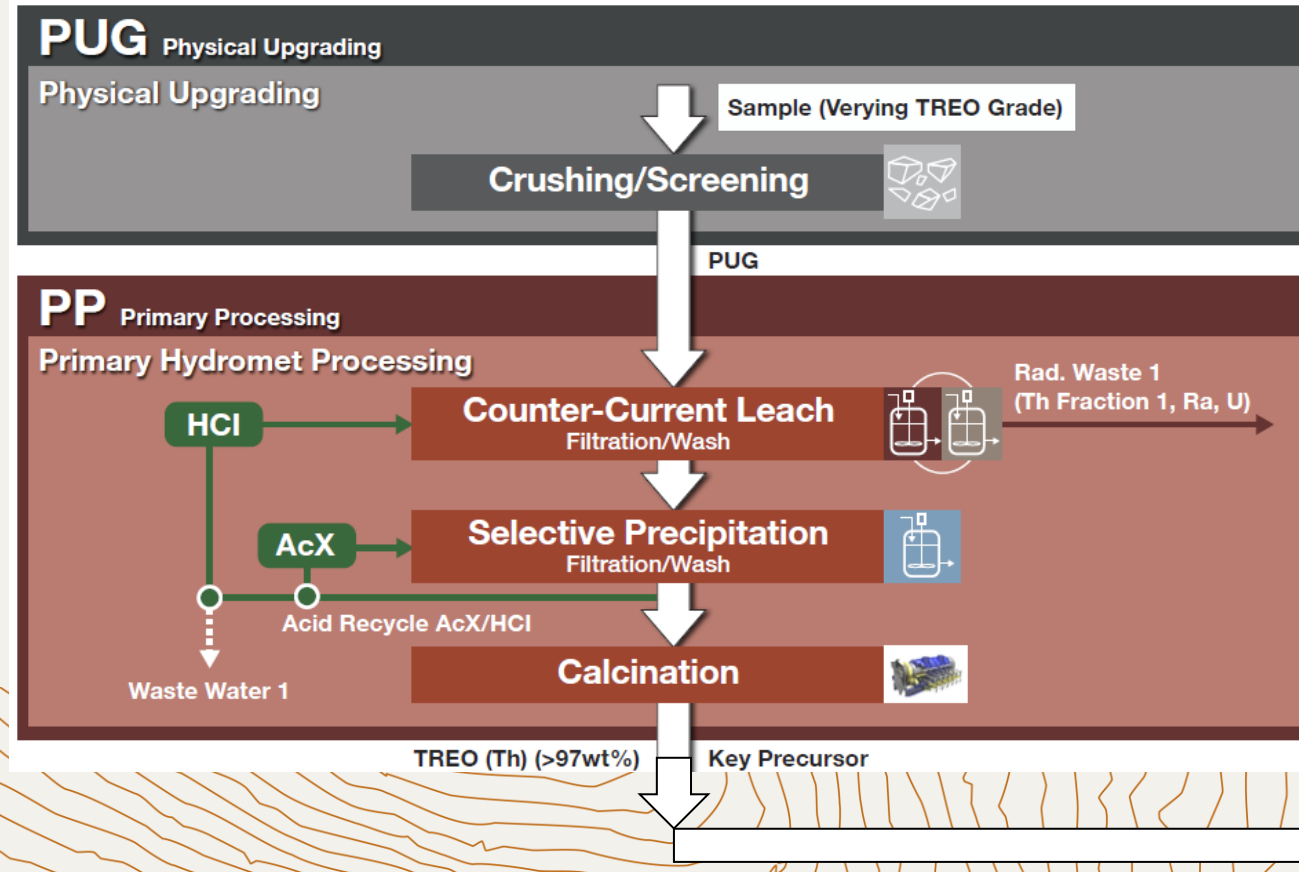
PUG Physical Upgrading

Physical Upgrading

Sample (Verying TREO Grade)

Crushing/Screening

PUG

PP Primary Processing

Primary Hydromet Processing

HCl

Counter-Current Leach
Filtration/Wash

Rad. Waste 1
(Th Fraction 1, Ra, U)

AcX

Selective Precipitation
Filtration/Wash

Acid Recycle AcX/HCl

Waste Water 1

Calcination

TREO (Th) (>97wt%)

Key Precursor